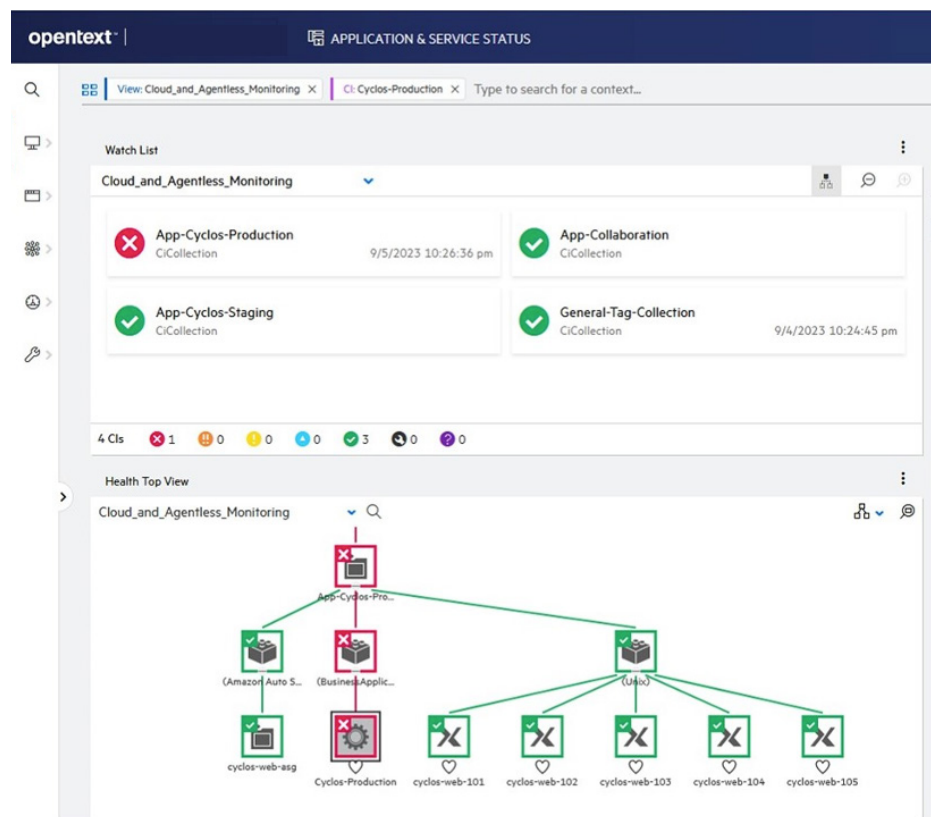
opentext™ | APPLICATION & SERVICE STATUS

View: Cloud_and_Agentless_Monitoring × CI: Cyclos-Production × Type to search for a context...

Watch List

Cloud_and_Agentless_Monitoring

App-Cyclos-Production
CiCollection 9/5/2023 10:26:36 pm

App-Collaboration
CiCollection

App-Cyclos-Staging
CiCollection

General-Tag-Collection
CiCollection 9/4/2023 10:24:45 pm

4 CIs 1 0 0 0 3 0 0

Health Top View

Cloud_and_Agentless_Monitoring

App-Cyclos-Pro...

(Amazon Auto S... (BusinessApplic... (Unix)

cyclos-web-asg Cyclos-Production cyclos-web-101 cyclos-web-102 cyclos-web-103 cyclos-web-104 cyclos-web-105